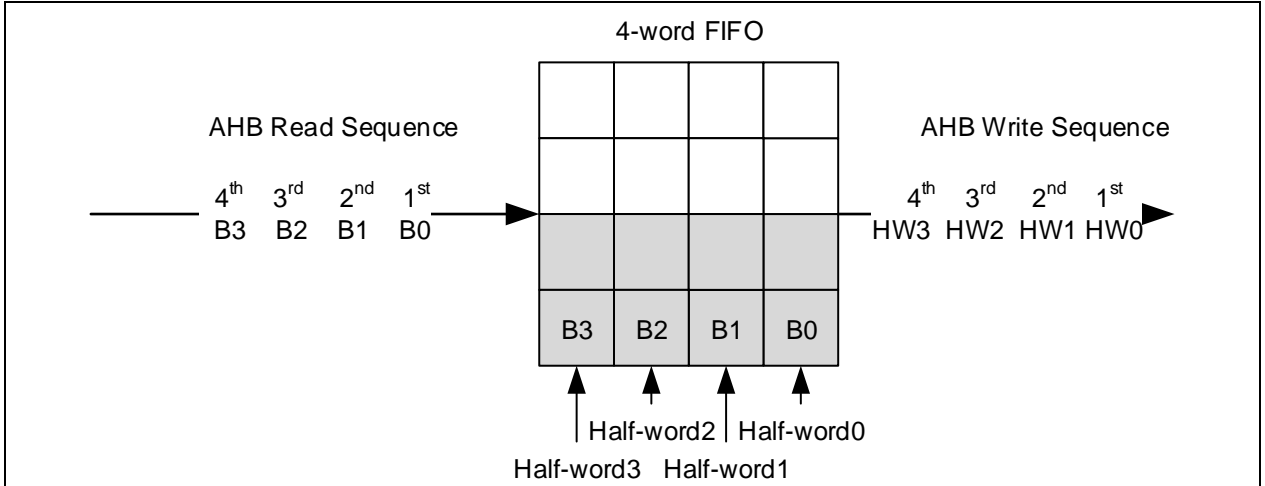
4-word FIFO

AHB Read Sequence

$4^{th}$ $3^{rd}$ $2^{nd}$ $1^{st}$
B3 B2 B1 B0

AHB Write Sequence

$4^{th}$ $3^{rd}$ $2^{nd}$ $1^{st}$
HW3 HW2 HW1 HW0

| | | | |
|---|---|---|---|
| | | | |
| | | | |
| | | | |
| B3 | B2 | B1 | B0 |

Half-word2 Half-word0
Half-word3 Half-word1